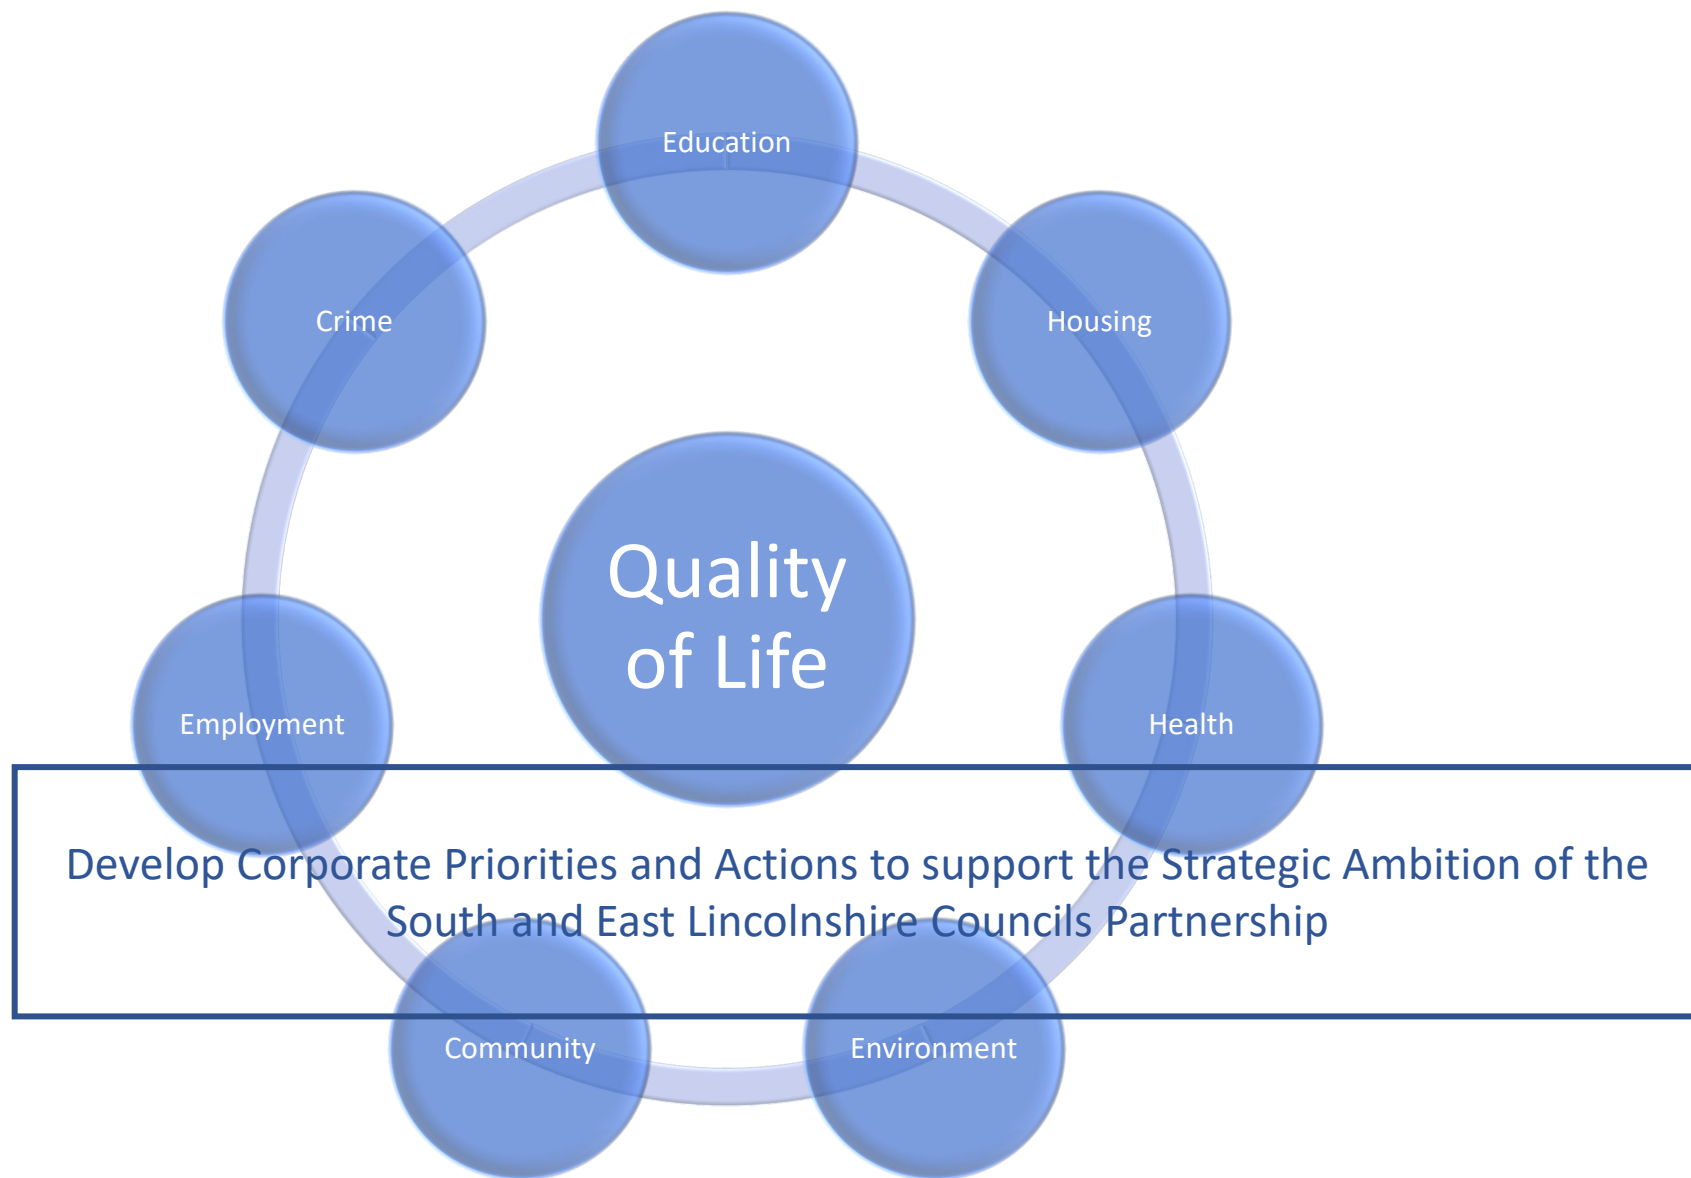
Education

Crime

Housing

Quality of Life

Employment

Health

Develop Corporate Priorities and Actions to support the Strategic Ambition of the South and East Lincolnshire Councils Partnership

Community

Environment